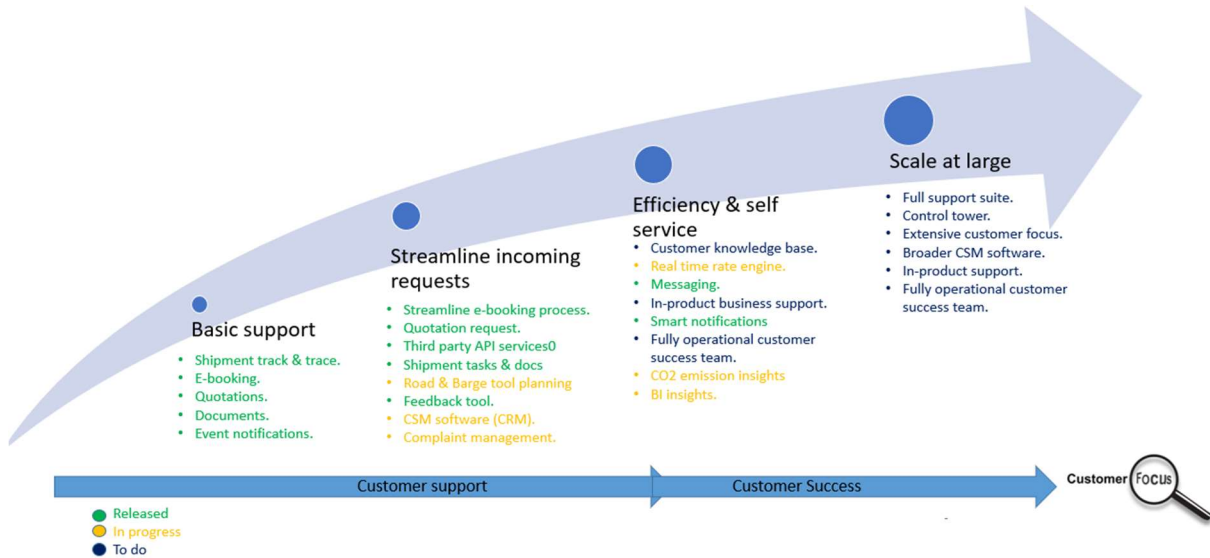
Basic support

- Shipment track & trace.
- E-booking.
- Quotations.
- Documents.
- Event notifications.

Streamline incoming requests

- Streamline e-booking process.
- Quotation request.
- Third party API services0
- Shipment tasks & docs
- Road & Barge tool planning
- Feedback tool.
- CSM software (CRM).
- Complaint management.

Efficiency & self service

- Customer knowledge base.
- Real time rate engine.
- Messaging.
- In-product business support.
- Smart notifications
- Fully operational customer success team.
- CO2 emission insights
- BI insights.

Scale at large

- Full support suite.
- Control tower.
- Extensive customer focus.
- Broader CSM software.
- In-product support.
- Fully operational customer success team.

Customer support

Customer Success

Customer FOCUS

Released
In progress
To do